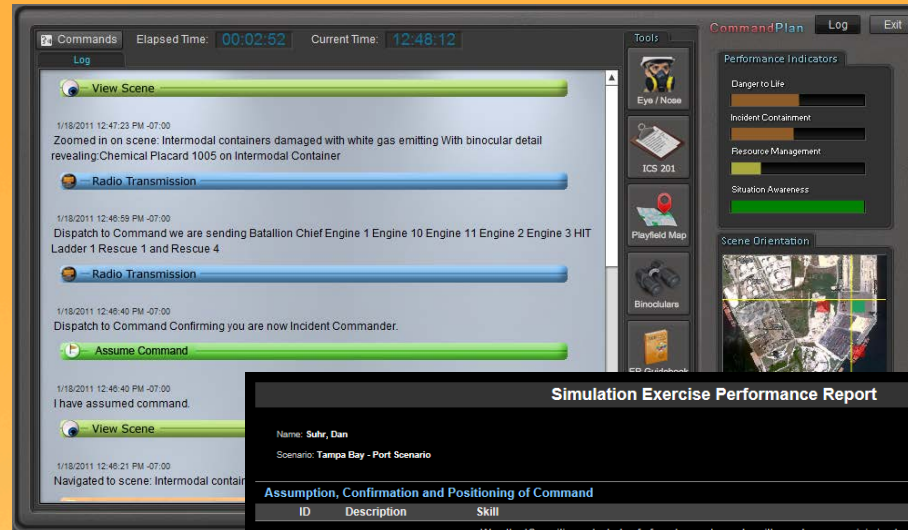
Commands Elapsed Time: 00:02:52 Current Time: 12:48:12

Log

View Scene

1/18/2011 12:47:23 PM -07:00
Zoomed in on scene: Intermodal containers damaged with white gas emitting With binocular detail revealing:Chemical Placard 1005 on Intermodal Container

Radio Transmission

1/18/2011 12:46:59 PM -07:00
Dispatch to Command we are sending Batallion Chief Engine 1 Engine 10 Engine 11 Engine 2 Engine 3 HIT Ladder 1 Rescue 1 and Rescue 4

Radio Transmission

1/18/2011 12:46:40 PM -07:00
Dispatch to Command Confirming you are now Incident Commander.

Assume Command

1/18/2011 12:46:40 PM -07:00
I have assumed command.

View Scene

1/18/2011 12:46:21 PM -07:00
Navigated to scene: Intermodal contain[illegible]

Tools

Eye / Nose

ICS 201

Playfield Map

Binoculars

ER Guidebook

CommandPlan Log Exit

Performance Indicators

Danger to Life

Incident Containment

Resource Management

Situation Awareness

Scene Orientation

Simulation Exercise Performance Report

Name: Suhr, Dan

Scenario: Tampa Bay - Port Scenario

Assumption, Confirmation and Positioning of Command

| ID | Description | Skill |
|---|---|---|
| | | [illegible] |